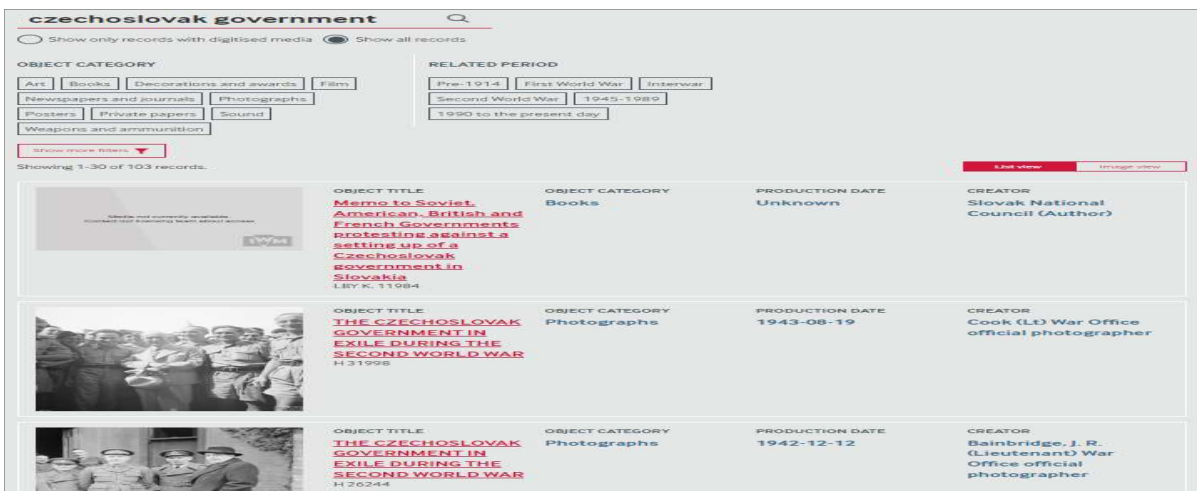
czechoslovak government

Show only records with digitised media Show all records

OBJECT CATEGORY

Art Books Decorations and awards Film Newspapers and journals Photographs Posters Private papers Sound Weapons and ammunition

RELATED PERIOD

Pre-1914 First World War Interwar Second World War 1945-1989 1990 to the present day

Show more filters

Showing 1-30 of 103 records.

List view Image view

Media not currently available. Contact our licensing team about access

IWM

OBJECT TITLE
Memo to Soviet, American, British and French Governments protesting against a setting up of a Czechoslovak government in Slovakia
LBY K. 11984

OBJECT CATEGORY
Books

PRODUCTION DATE
Unknown

CREATOR
Slovak National Council (Author)

OBJECT TITLE
THE CZECHOSLOVAK GOVERNMENT IN EXILE DURING THE SECOND WORLD WAR
H 31998

OBJECT CATEGORY
Photographs

PRODUCTION DATE
1943-08-19

CREATOR
Cook (Lt) War Office official photographer

OBJECT TITLE
THE CZECHOSLOVAK GOVERNMENT IN EXILE DURING THE SECOND WORLD WAR
H 26244

OBJECT CATEGORY
Photographs

PRODUCTION DATE
1942-12-12

CREATOR
Bainbridge, J. R. (Lieutenant) War Office official photographer